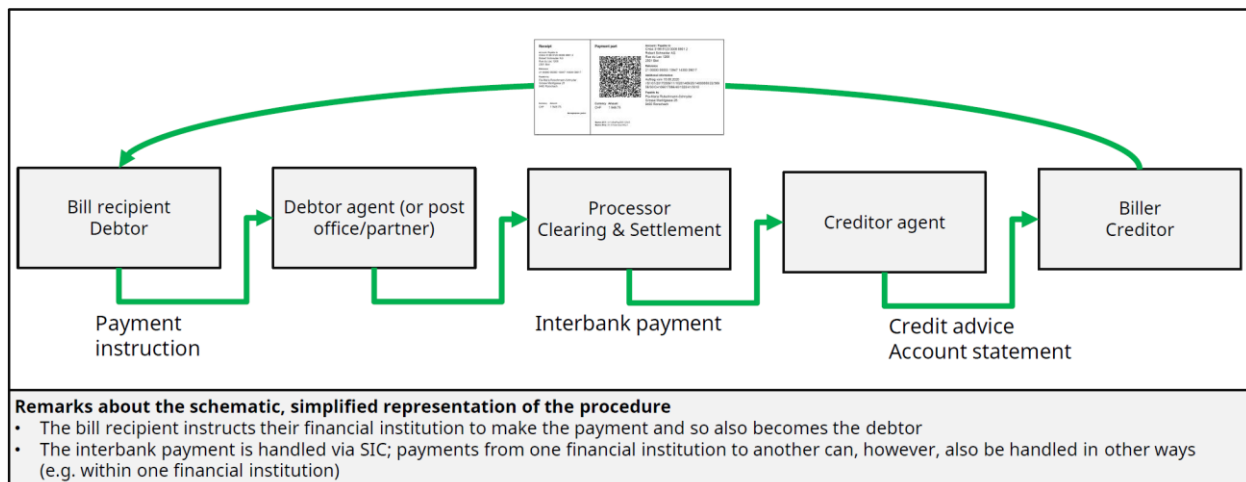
Receipt

Payment part

Bill recipient
Debtor

Debtor agent (or post office/partner)

Processor
Clearing & Settlement

Creditor agent

Biller
Creditor

Payment instruction

Interbank payment

Credit advice
Account statement

**Remarks about the schematic, simplified representation of the procedure**
- The bill recipient instructs their financial institution to make the payment and so also becomes the debtor
- The interbank payment is handled via SIC; payments from one financial institution to another can, however, also be handled in other ways (e.g. within one financial institution)